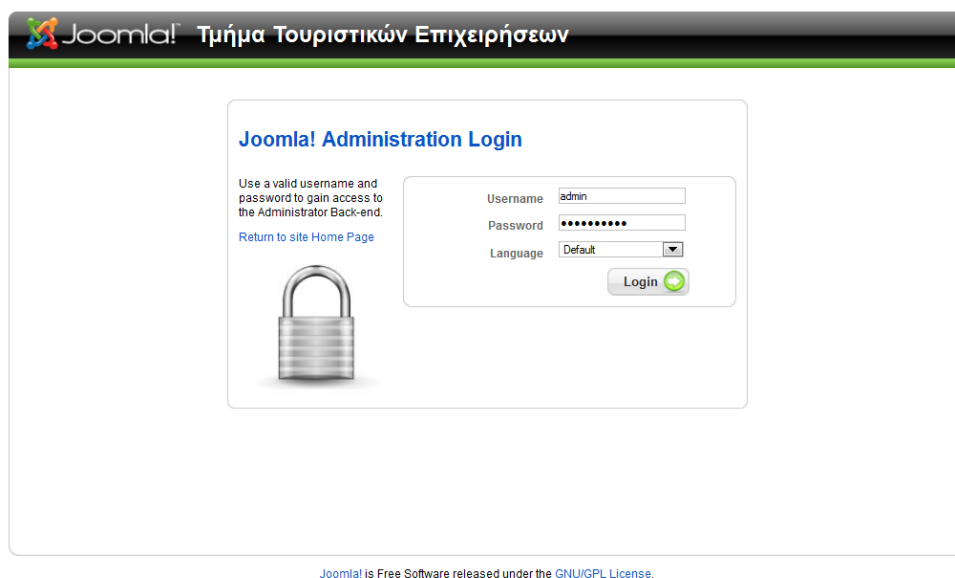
Joomla! Τμήμα Τουριστικών Επιχειρήσεων

Joomla! Administration Login

Use a valid username and password to gain access to the Administrator Back-end.

Return to site Home Page

Username admin

Password ••••••••••

Language Default

Login

Joomla! is Free Software released under the GNU/GPL License.